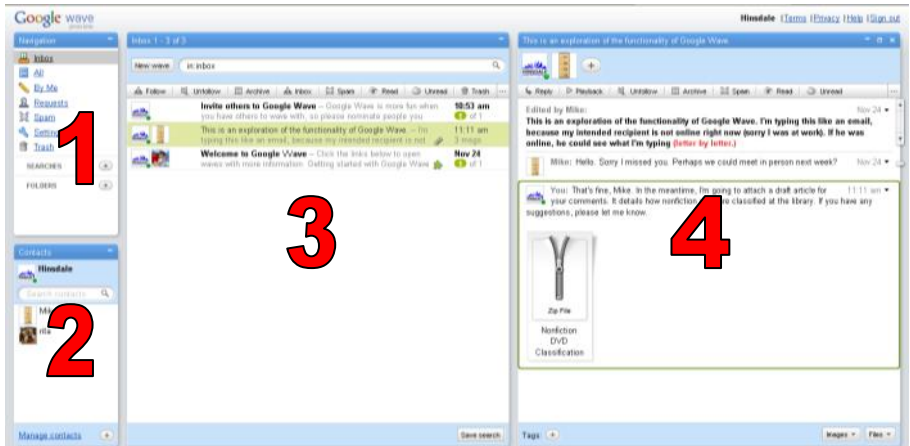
Google wave preview

Hinsdale | Terms | Privacy | Help | Sign out

Navigation

Inbox
All
By Me
Requests
Spam
Settings
Trash

SEARCHES +
FOLDERS +

1

Contacts

Hinsdale

Search contacts

Mike
rita

2

Manage contacts +

Inbox 1 - 3 of 3

New wave   in:inbox

Follow | Unfollow | Archive | Inbox | Spam | Read | Unread | Trash

Invite others to Google Wave – Google Wave is more fun when you have others to wave with, so please nominate people you   10:53 am   1 of 1

This is an exploration of the functionality of Google Wave. – I'm typing this like an email, because my intended recipient is not   11:11 am   3 msgs

Welcome to Google Wave – Click the links below to open waves with more information. Getting started with Google Wave   Nov 24   1 of 1

3

Save search

This is an exploration of the functionality of Google Wave

+

Reply | Playback | Unfollow | Archive | Spam | Read | Unread

Edited by Mike:   Nov 24
This is an exploration of the functionality of Google Wave. I'm typing this like an email, because my intended recipient is not online right now (sorry I was at work). If he was online, he could see what I'm typing (letter by letter.)

Mike: Hello. Sorry I missed you. Perhaps we could meet in person next week?   Nov 24

You: That's fine, Mike. In the meantime, I'm going to attach a draft article for your comments. It details how nonfiction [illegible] are classified at the library. If you have any suggestions, please let me know.   11:11 am

4

Zip File

Nonfiction DVD Classification

Tags +

Images   Files